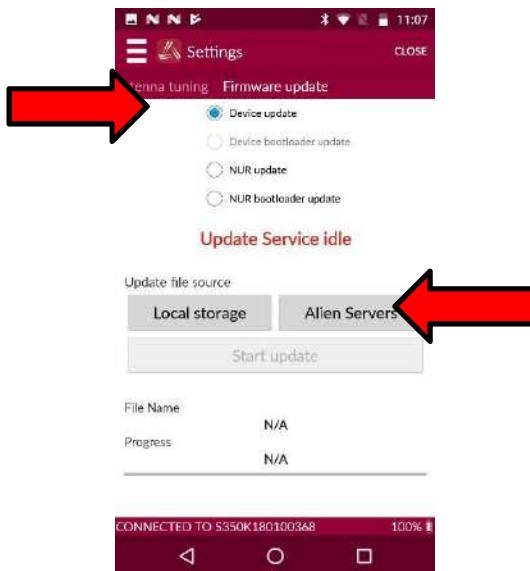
11:07

Settings CLOSE

tenna tuning Firmware update

Device update

Device bootloader update

NUR update

NUR bootloader update

Update Service idle

Update file source

Local storage

Alien Servers

Start update

File Name

N/A

Progress

N/A

CONNECTED TO S350K180100368

100%